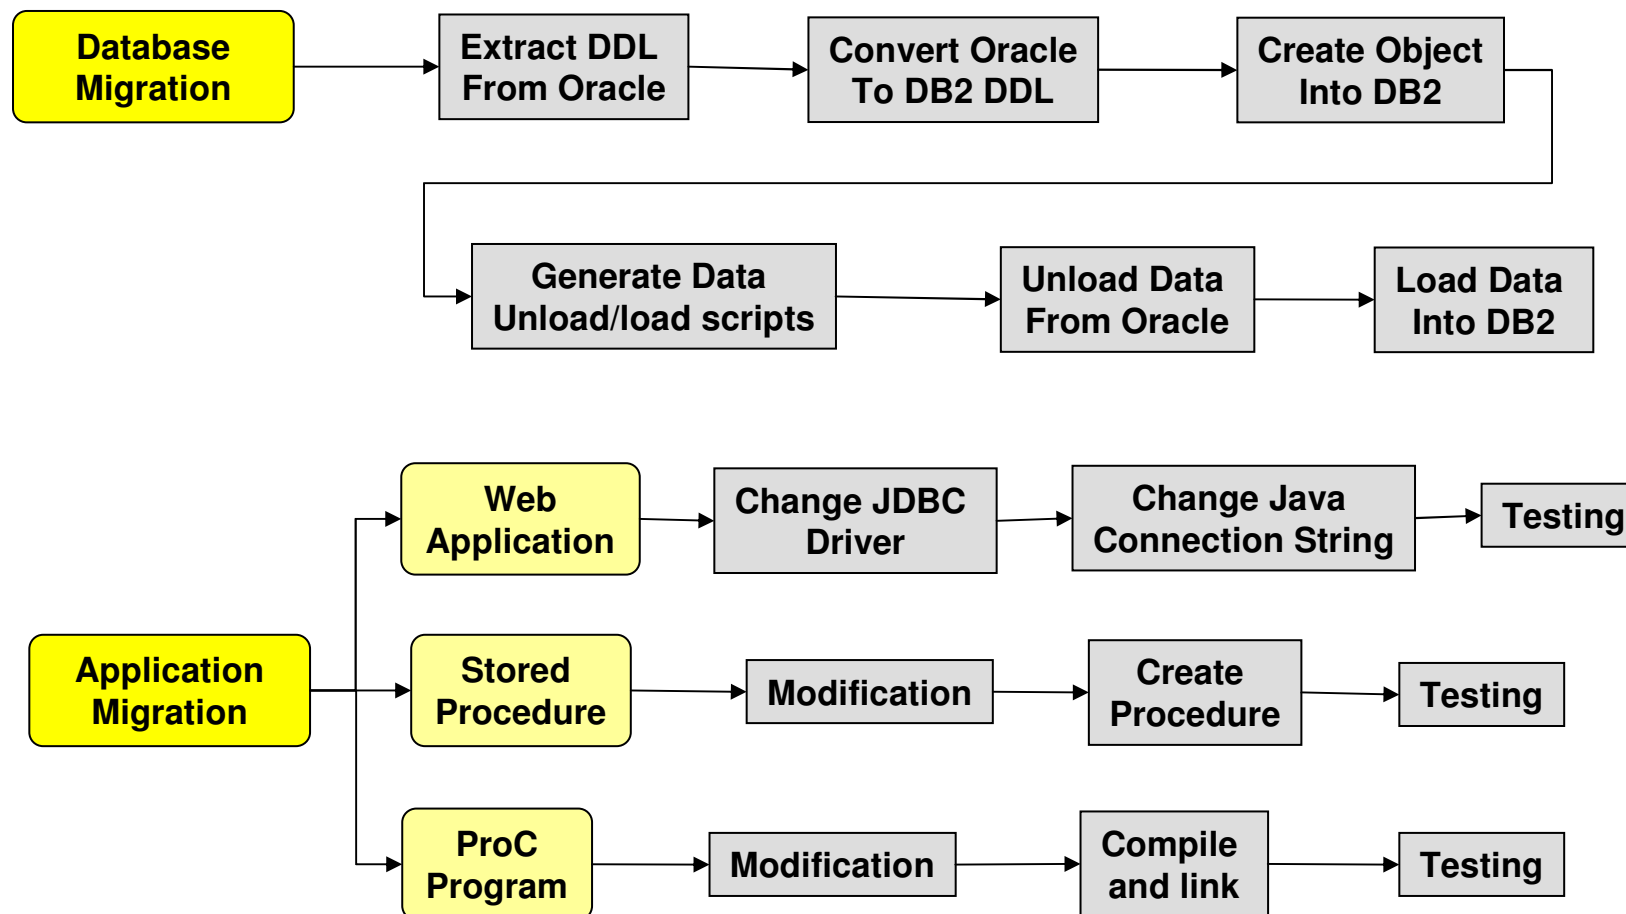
Database Migration

Extract DDL From Oracle

Convert Oracle To DB2 DDL

Create Object Into DB2

Generate Data Unload/load scripts

Unload Data From Oracle

Load Data Into DB2

Application Migration

Web Application

Change JDBC Driver

Change Java Connection String

Testing

Stored Procedure

Modification

Create Procedure

Testing

ProC Program

Modification

Compile and link

Testing